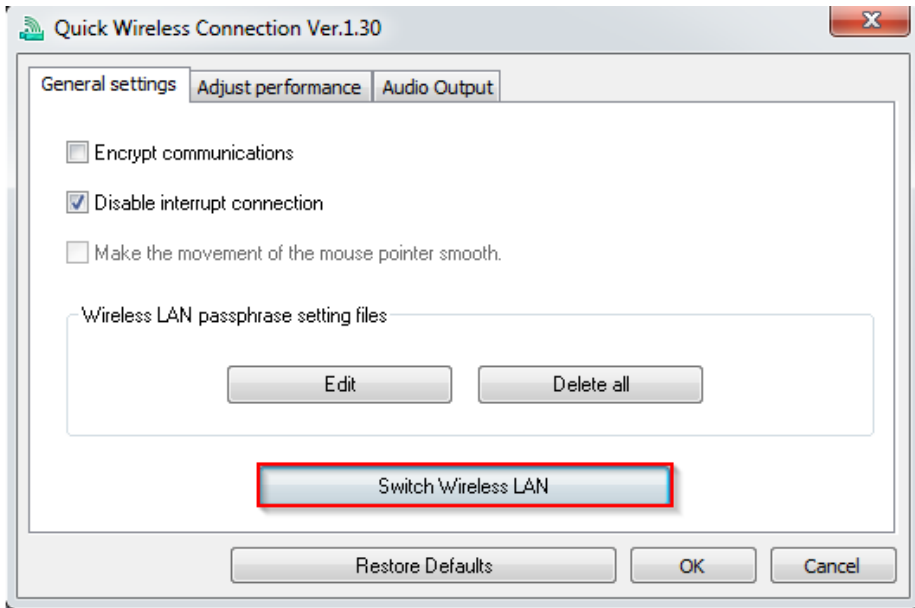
Quick Wireless Connection Ver.1.30

General settings | Adjust performance | Audio Output

Encrypt communications

Disable interrupt connection

Make the movement of the mouse pointer smooth.

Wireless LAN passphrase setting files

Edit

Delete all

Switch Wireless LAN

Restore Defaults

OK

Cancel